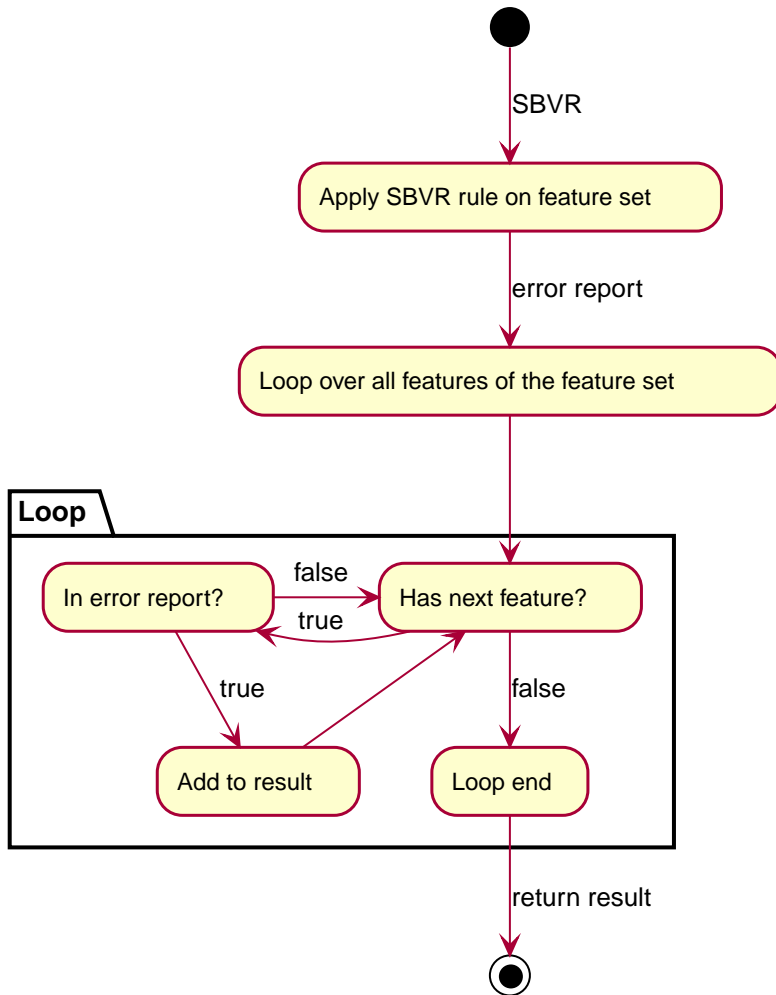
SBVR

Apply SBVR rule on feature set

error report

Loop over all features of the feature set

Loop

In error report?

false

true

Has next feature?

true

false

Add to result

Loop end

return result